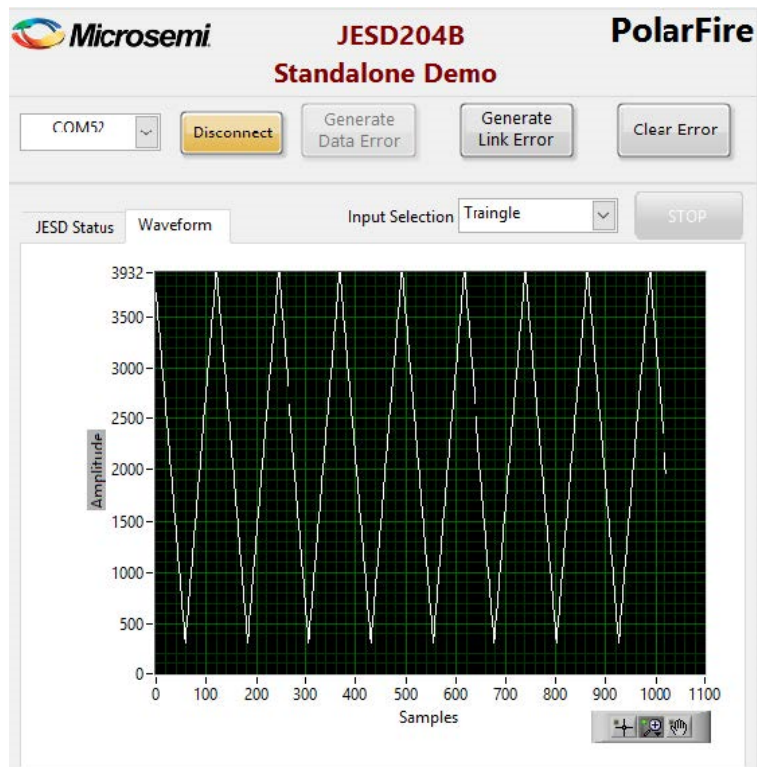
Microsemi

JESD204B
Standalone Demo

PolarFire

COM52

Disconnect

Generate
Data Error

Generate
Link Error

Clear Error

JESD Status

Waveform

Input Selection

Traingle

STOP

3932
3500
3000
2500
2000
1500
1000
500
0

Amplitude

0
100
200
300
400
500
600
700
800
900
1000
1100

Samples